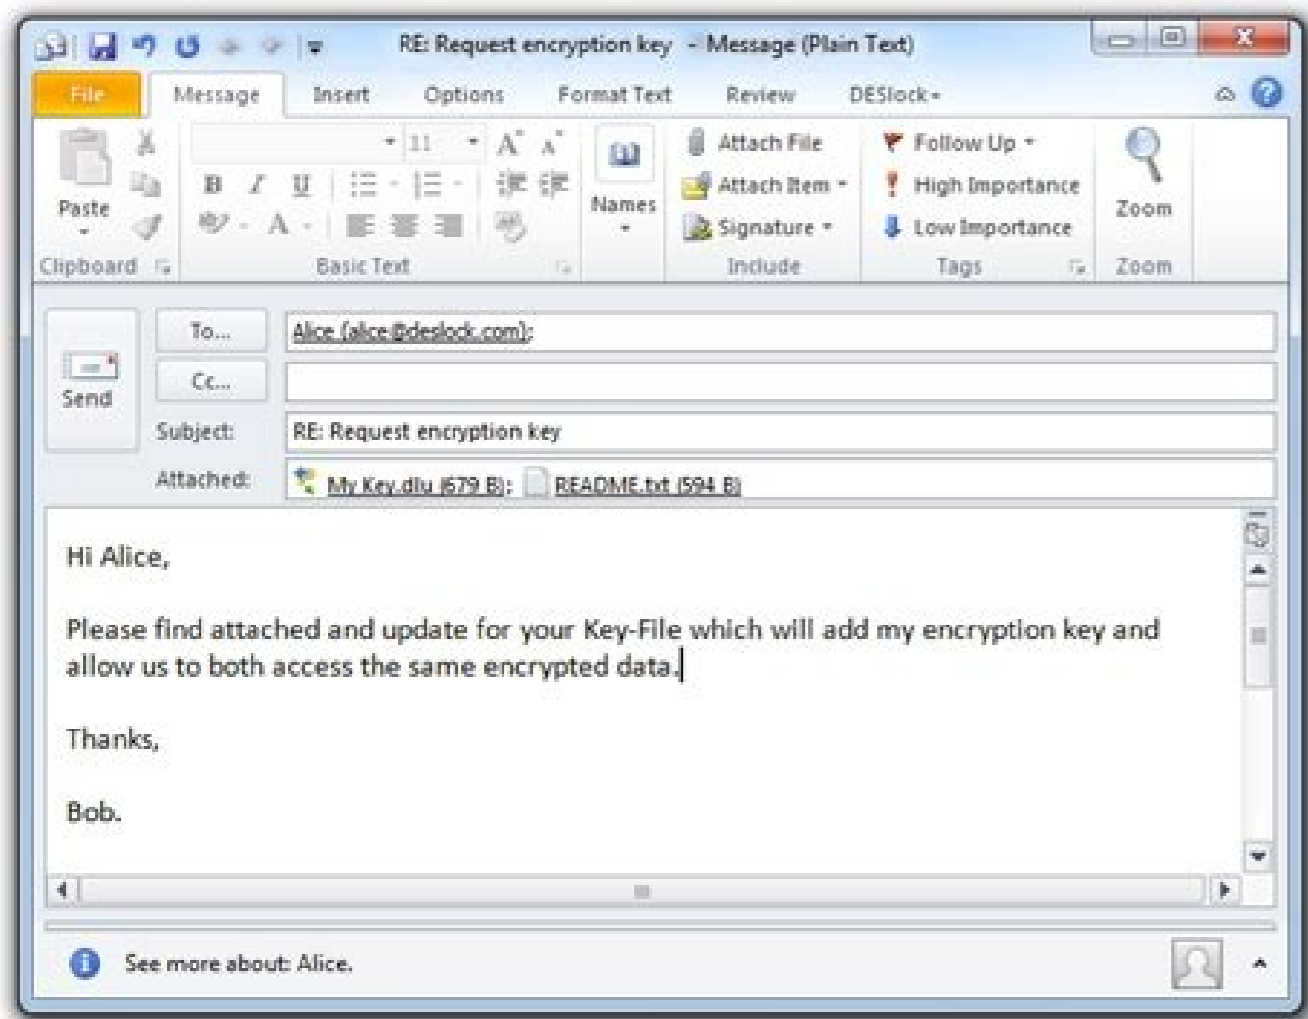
RE: Request encryption key - Message (Plain Text)

File
Message
Insert
Options
Format Text
Review
DESlock

Paste
Clipboard
11
B I U
A
Basic Text
Names
Attach File
Attach Item
Signature
Include
Follow Up
High Importance
Low Importance
Tags
Zoom
Zoom

Send
To...
Alice (alice@deslock.com);
Cc...
Subject:
RE: Request encryption key
Attached:
My Key.dlu (679 B); README.txt (594 B)

Hi Alice,

Please find attached and update for your Key-File which will add my encryption key and allow us to both access the same encrypted data.

Thanks,

Bob.

See more about: Alice.